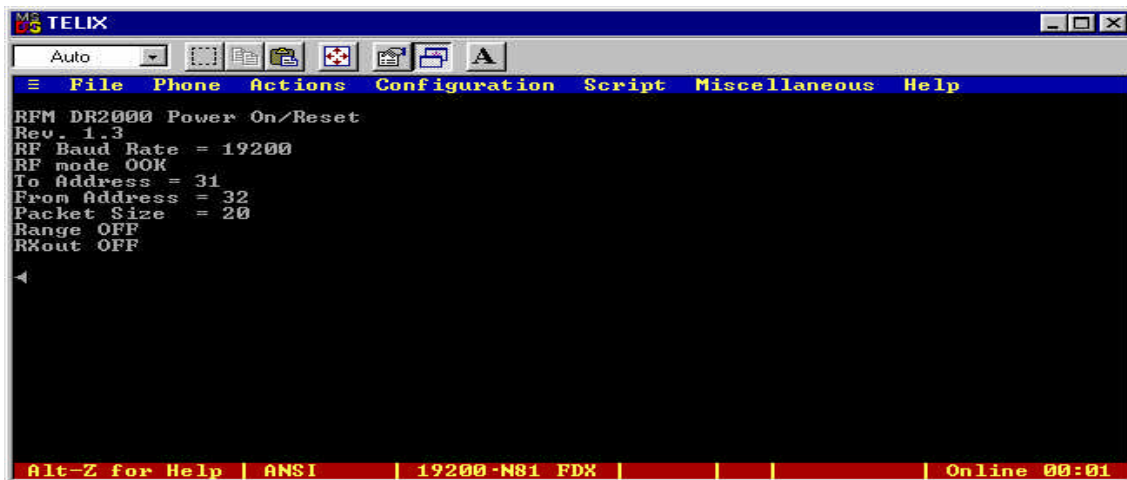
TELIX

Auto

≡ File Phone Actions Configuration Script Miscellaneous Help

RFM DR2000 Power On/Reset
Rev. 1.3
RF Baud Rate = 19200
RF mode OOK
To Address = 31
From Address = 32
Packet Size = 20
Range OFF
RXout OFF

Alt-Z for Help | ANSI | 19200-N81 FDX | | | | Online 00:01